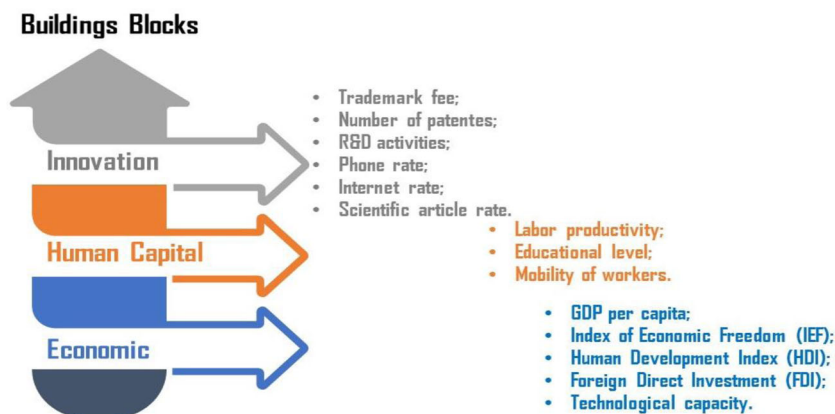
Buildings Blocks

Innovation

- Trademark fee;
- Number of patentes;
- R&D activities;
- Phone rate;
- Internet rate;
- Scientific article rate.

Human Capital

- Labor productivity;
- Educational level;
- Mobility of workers.

Economic

- GDP per capita;
- Index of Economic Freedom (IEF);
- Human Development Index (HDI);
- Foreign Direct Investment (FDI);
- Technological capacity.